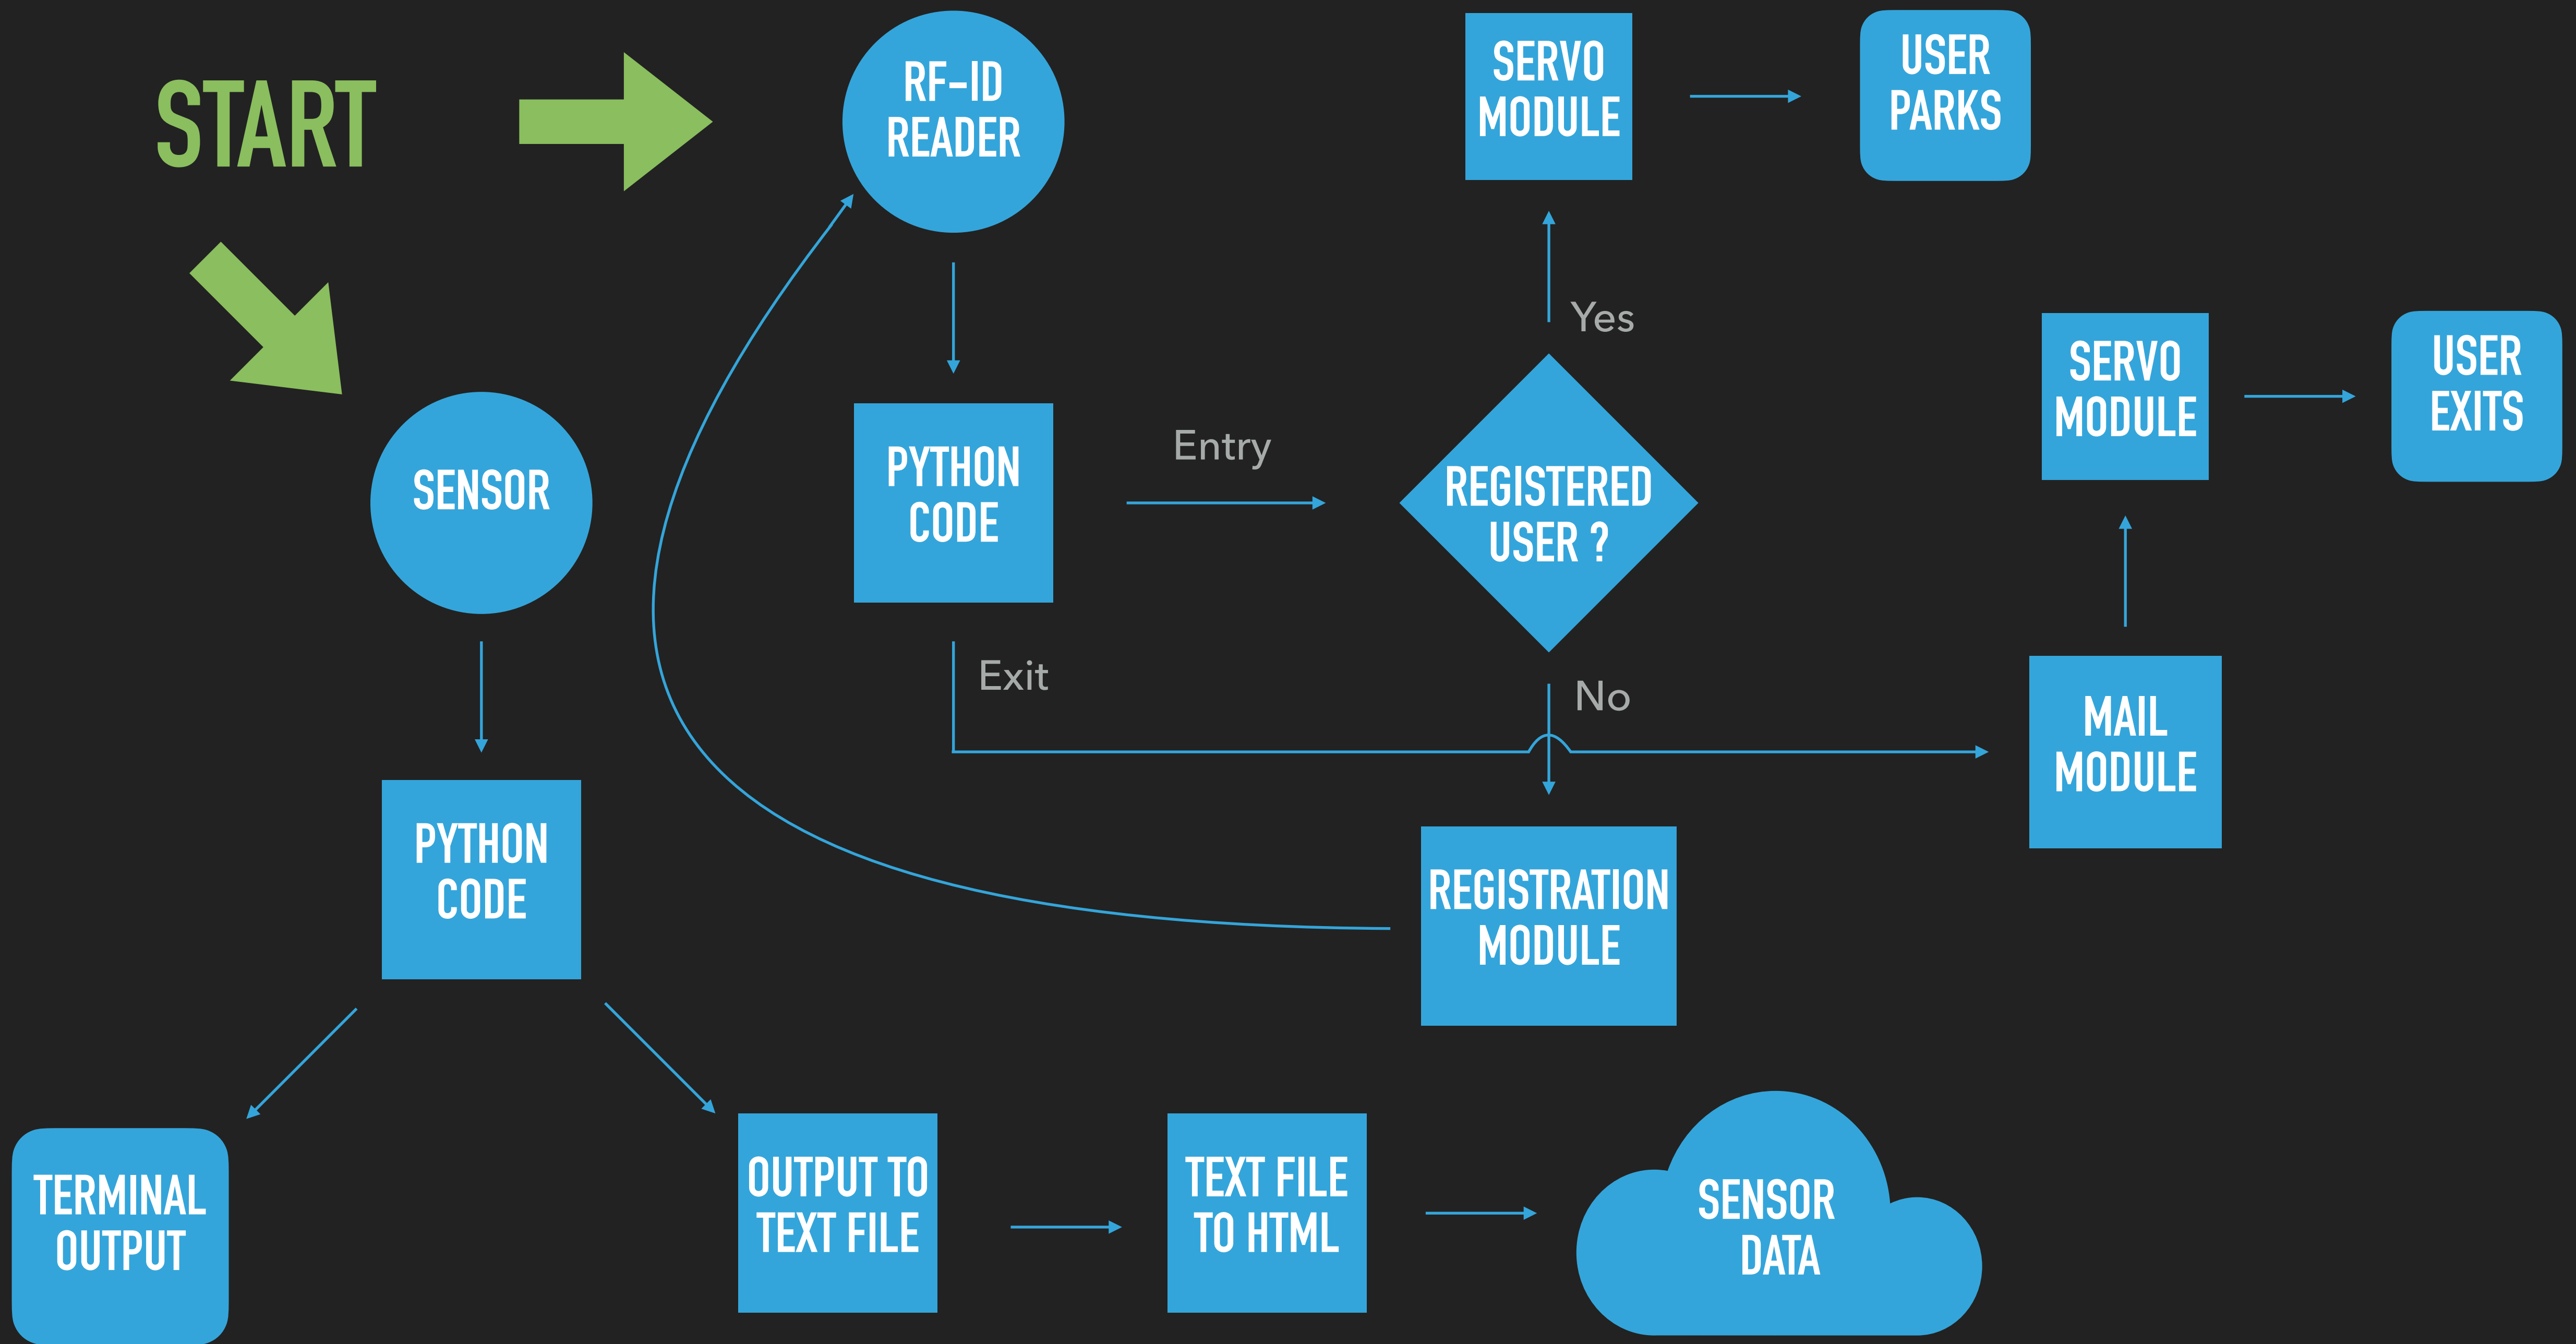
START

RF-ID READER

SERVO MODULE

USER PARKS

Yes

SERVO MODULE

USER EXITS

SENSOR

PYTHON CODE

Entry

REGISTERED USER ?

Exit

No

MAIL MODULE

PYTHON CODE

REGISTRATION MODULE

TERMINAL OUTPUT

OUTPUT TO TEXT FILE

TEXT FILE TO HTML

SENSOR DATA